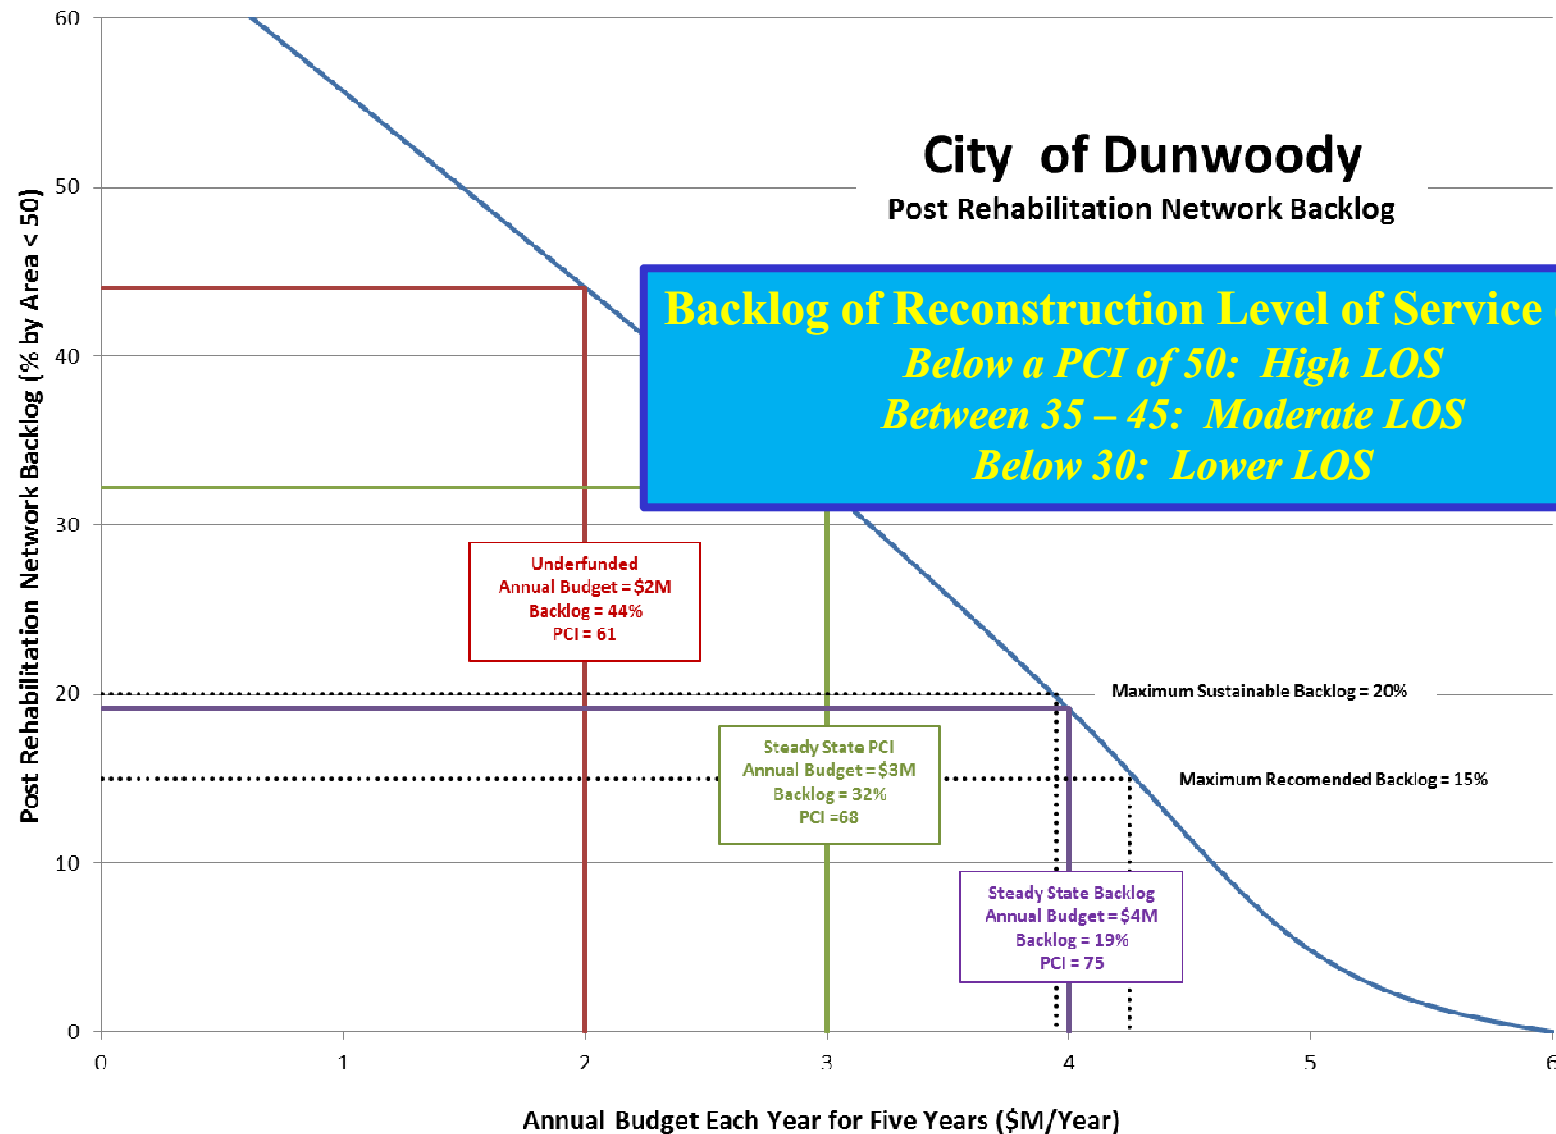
City of Dunwoody
Post Rehabilitation Network Backlog

Backlog of Reconstruction Level of Service
Below a PCI of 50: High LOS
Between 35 – 45: Moderate LOS
Below 30: Lower LOS

Underfunded
Annual Budget = $2M
Backlog = 44%
PCI = 61

Steady State PCI
Annual Budget = $3M
Backlog = 32%
PCI =68

Steady State Backlog
Annual Budget = $4M
Backlog = 19%
PCI = 75

Maximum Sustainable Backlog = 20%
Maximum Recomended Backlog = 15%

Post Rehabilitation Network Backlog (% by Area < 50)

60
50
40
30
20
10
0

0
1
2
3
4
5
6

Annual Budget Each Year for Five Years ($M/Year)